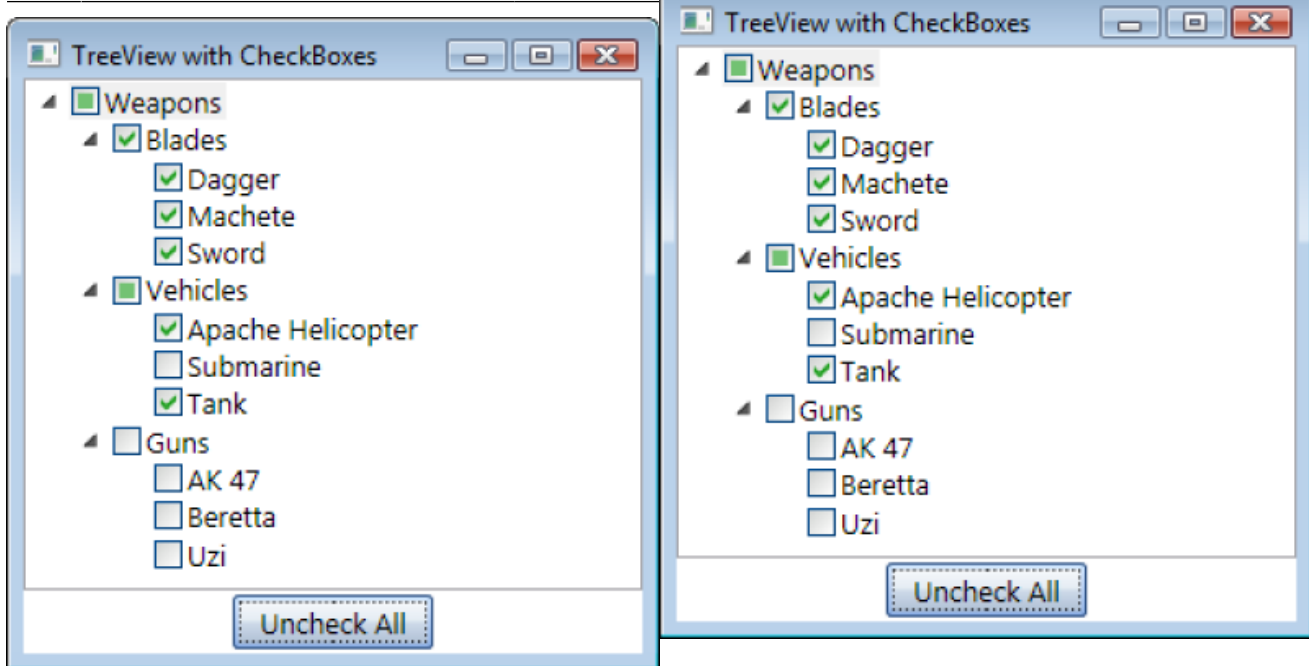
TreeView with CheckBoxes

Weapons
Blades
Dagger
Machete
Sword
Vehicles
Apache Helicopter
Submarine
Tank
Guns
AK 47
Beretta
Uzi

Uncheck All

TreeView with CheckBoxes

Weapons
Blades
Dagger
Machete
Sword
Vehicles
Apache Helicopter
Submarine
Tank
Guns
AK 47
Beretta
Uzi

Uncheck All